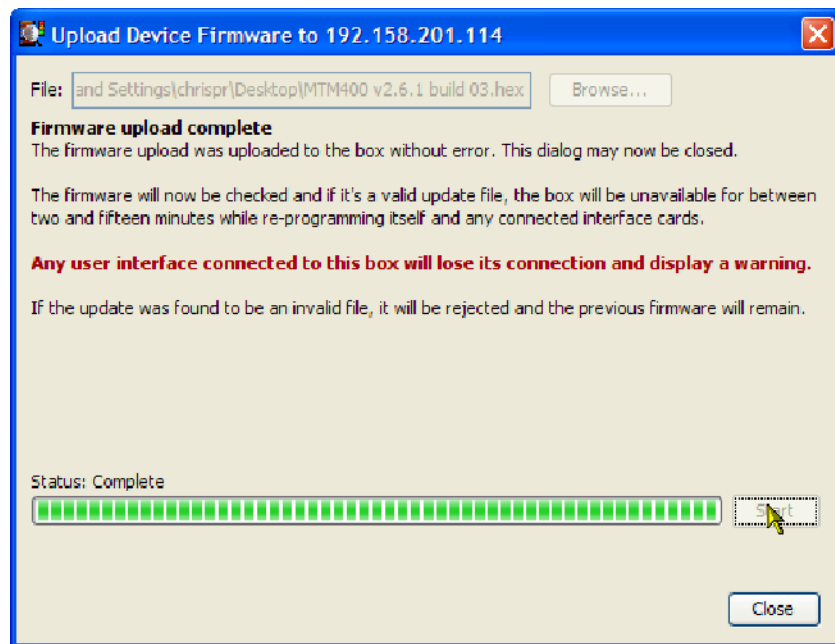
Upload Device Firmware to 192.158.201.114

File: and Settings\chrispr\Desktop\MTM400 v2.6.1 build 03.hex Browse...

Firmware upload complete
The firmware upload was uploaded to the box without error. This dialog may now be closed.

The firmware will now be checked and if it's a valid update file, the box will be unavailable for between two and fifteen minutes while re-programming itself and any connected interface cards.

Any user interface connected to this box will lose its connection and display a warning.

If the update was found to be an invalid file, it will be rejected and the previous firmware will remain.

Status: Complete

Start

Close